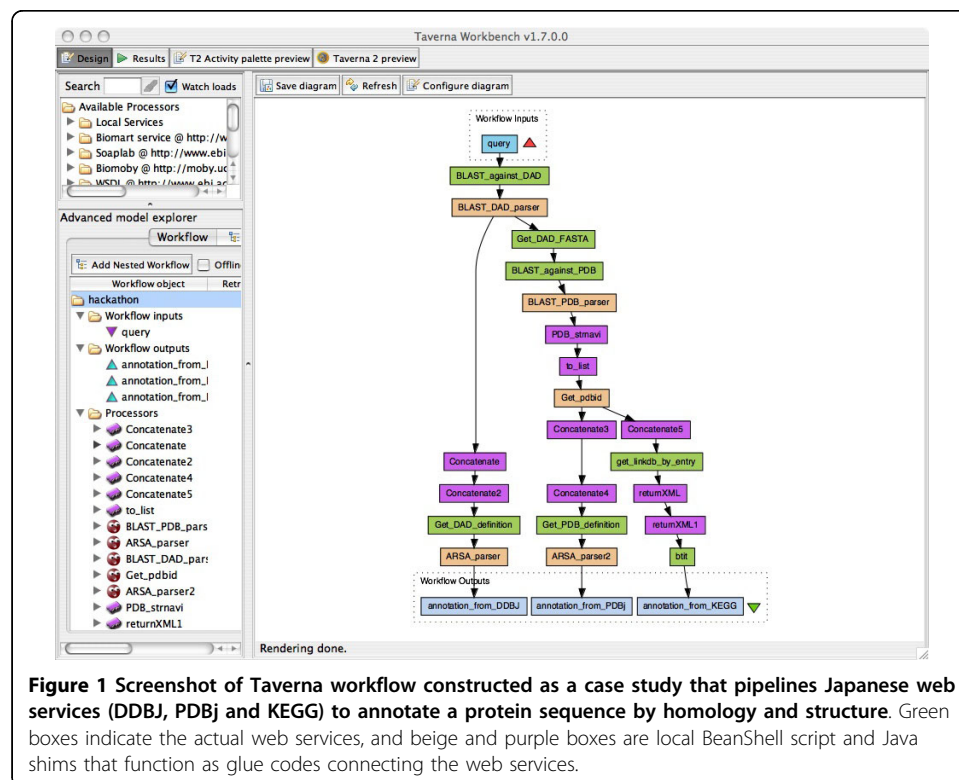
Taverna Workbench v1.7.0.0

Design | Results | T2 Activity palette preview | Taverna 2 preview

Search | Watch loads

Available Processors
Local Services
Biomart service @ http://w
Soaplab @ http://www.ebi
Biomoby @ http://moby.uc
WSDL @ http://www.ebi.ac

Advanced model explorer

Workflow

Add Nested Workflow | Offlin

Workflow object | Retr

hackathon
Workflow inputs
query
Workflow outputs
annotation_from_I
annotation_from_I
annotation_from_I
Processors
Concatenate3
Concatenate
Concatenate2
Concatenate4
Concatenate5
to_list
BLAST_PDB_pars
ARSA_parser
BLAST_DAD_pars
Get_pdbid
ARSA_parser2
PDB_strnavi
returnXML1

Save diagram | Refresh | Configure diagram

Workflow Inputs
query
BLAST_against_DAD
BLAST_DAD_parser
Get_DAD_FASTA
BLAST_against_PDB
BLAST_PDB_parser
PDB_strnavi
to_list
Get_pdbid
Concatenate3
Concatenate5
get_linkdb_by_entry
Concatenate
returnXML
Concatenate2
Concatenate4
returnXML1
Get_DAD_definition
Get_PDB_definition
btit
ARSA_parser
ARSA_parser2
Workflow Outputs
annotation_from_DDBJ
annotation_from_PDBj
annotation_from_KEGG

Rendering done.

**Figure 1 Screenshot of Taverna workflow constructed as a case study that pipelines Japanese web services (DDBJ, PDBj and KEGG) to annotate a protein sequence by homology and structure**. Green boxes indicate the actual web services, and beige and purple boxes are local BeanShell script and Java shims that function as glue codes connecting the web services.